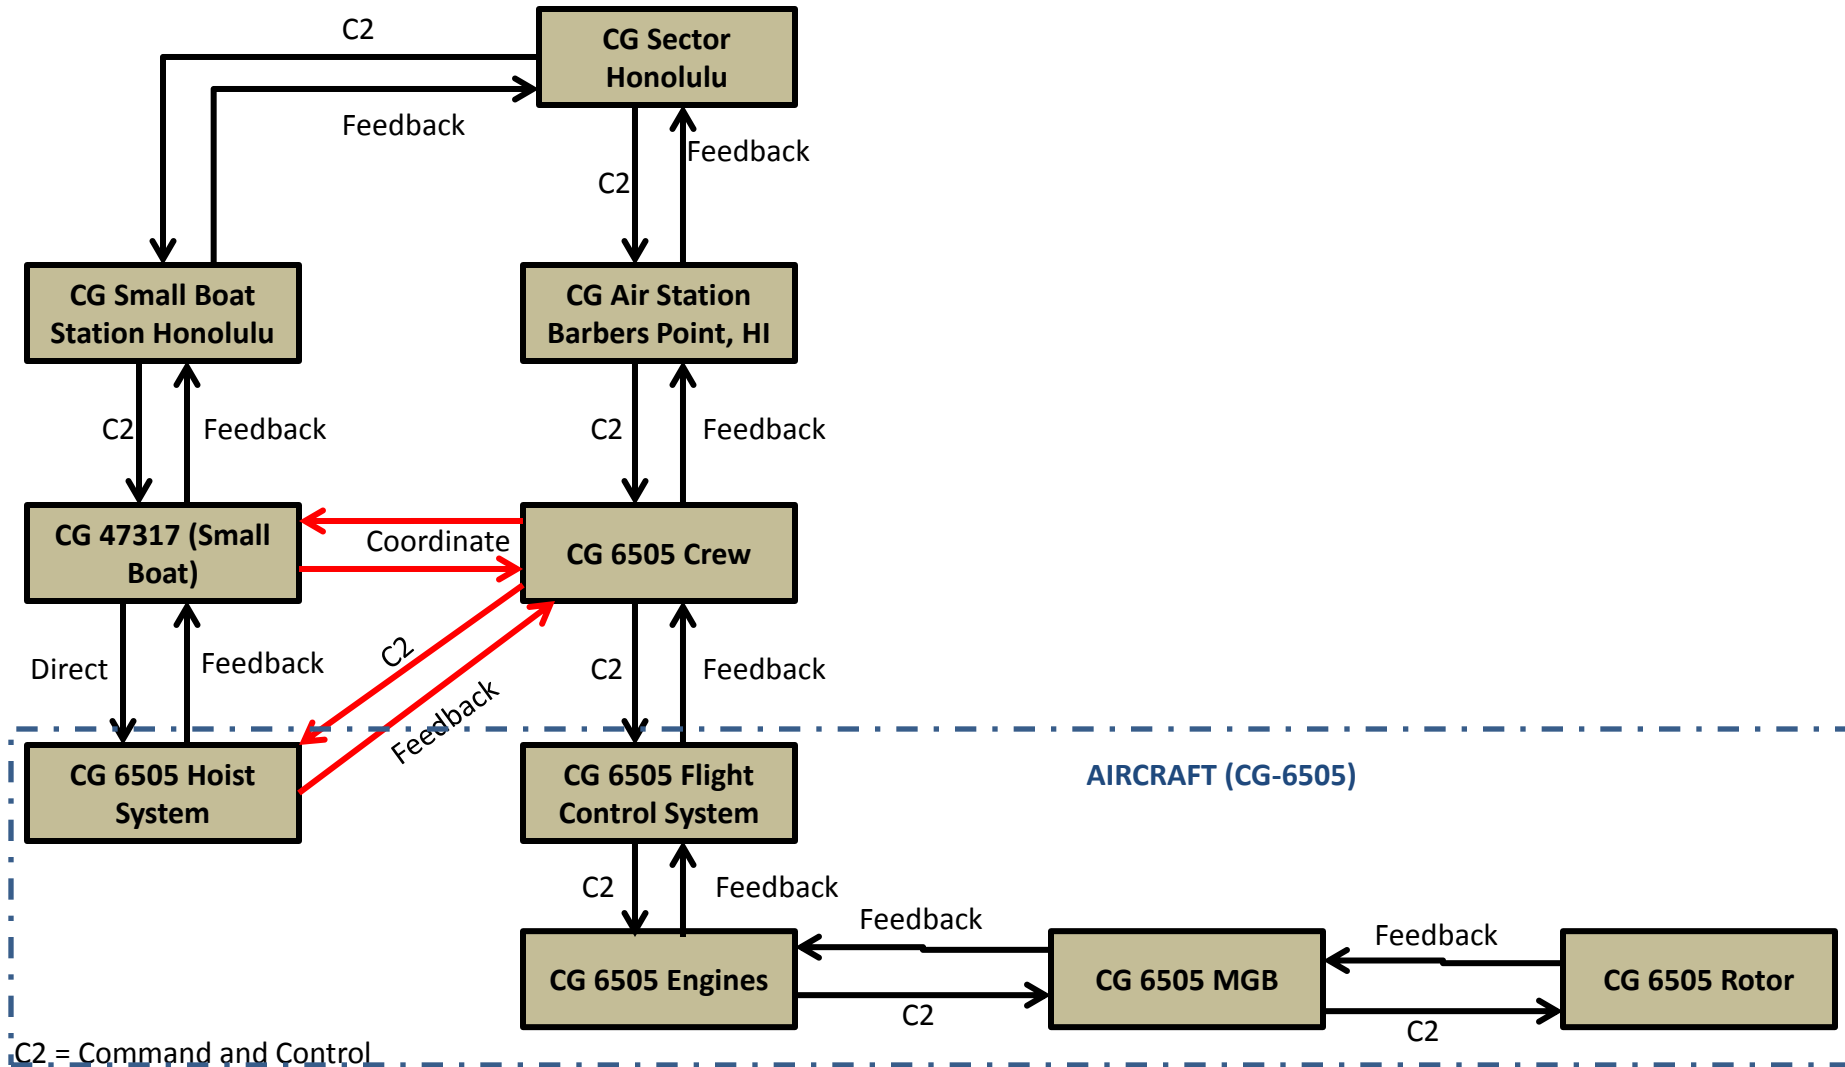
C2

CG Sector Honolulu

Feedback

C2

Feedback

CG Small Boat Station Honolulu

CG Air Station Barbers Point, HI

C2

Feedback

C2

Feedback

CG 47317 (Small Boat)

Coordinate

CG 6505 Crew

Direct

Feedback

C2

Feedback

C2

Feedback

CG 6505 Hoist System

CG 6505 Flight Control System

AIRCRAFT (CG-6505)

C2

Feedback

Feedback

Feedback

CG 6505 Engines

CG 6505 MGB

CG 6505 Rotor

C2

C2

C2 = Command and Control